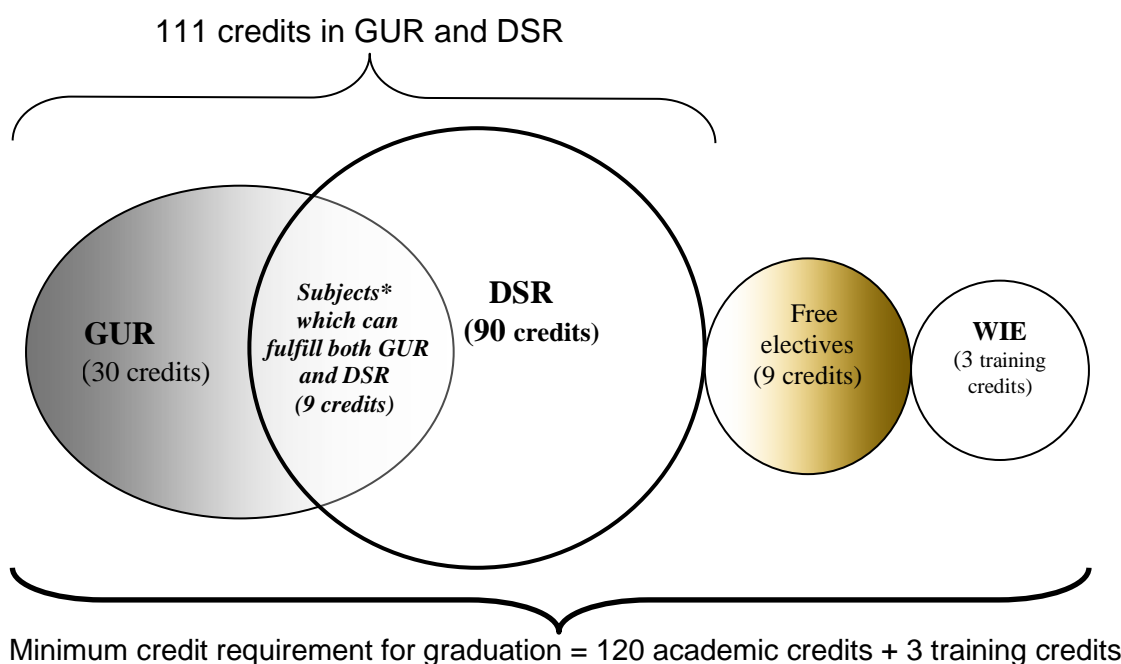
111 credits in GUR and DSR

GUR
(30 credits)

Subjects* which can fulfill both GUR and DSR (9 credits)

DSR
(90 credits)

Free electives
(9 credits)

WIE
(3 training credits)

Minimum credit requirement for graduation = 120 academic credits + 3 training credits